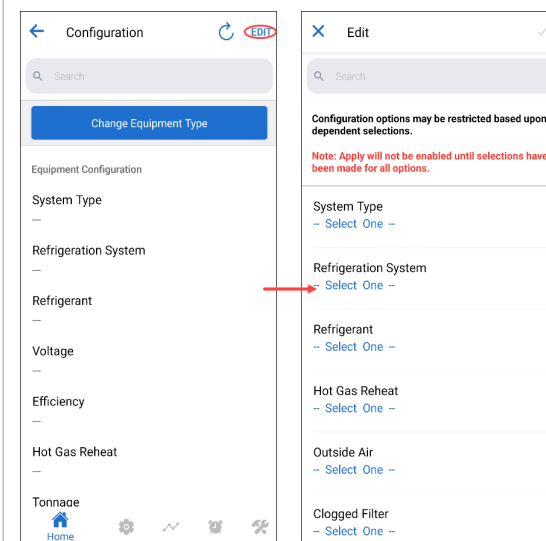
Configuration EDIT

Search

Change Equipment Type

Equipment Configuration

System Type
—

Refrigeration System
—

Refrigerant
—

Voltage
—

Efficiency
—

Hot Gas Reheat
—

Tonnage

Home

Edit

Search

Configuration options may be restricted based upon dependent selections.

Note: Apply will not be enabled until selections have been made for all options.

System Type
-- Select One --

Refrigeration System
-- Select One --

Refrigerant
-- Select One --

Hot Gas Reheat
-- Select One --

Outside Air
-- Select One --

Clogged Filter
-- Select One --